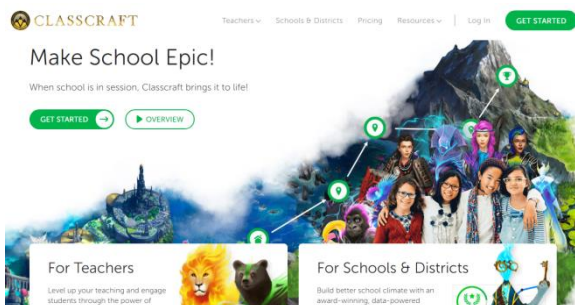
CLASSCRAFT

Teachers Schools & Districts Pricing Resources Log In GET STARTED

Make School Epic!

When school is in session, Classcraft brings it to life!

GET STARTED OVERVIEW

For Teachers

Level up your teaching and engage students through the power of

For Schools & Districts

Build better school climate with an award-winning, data-powered